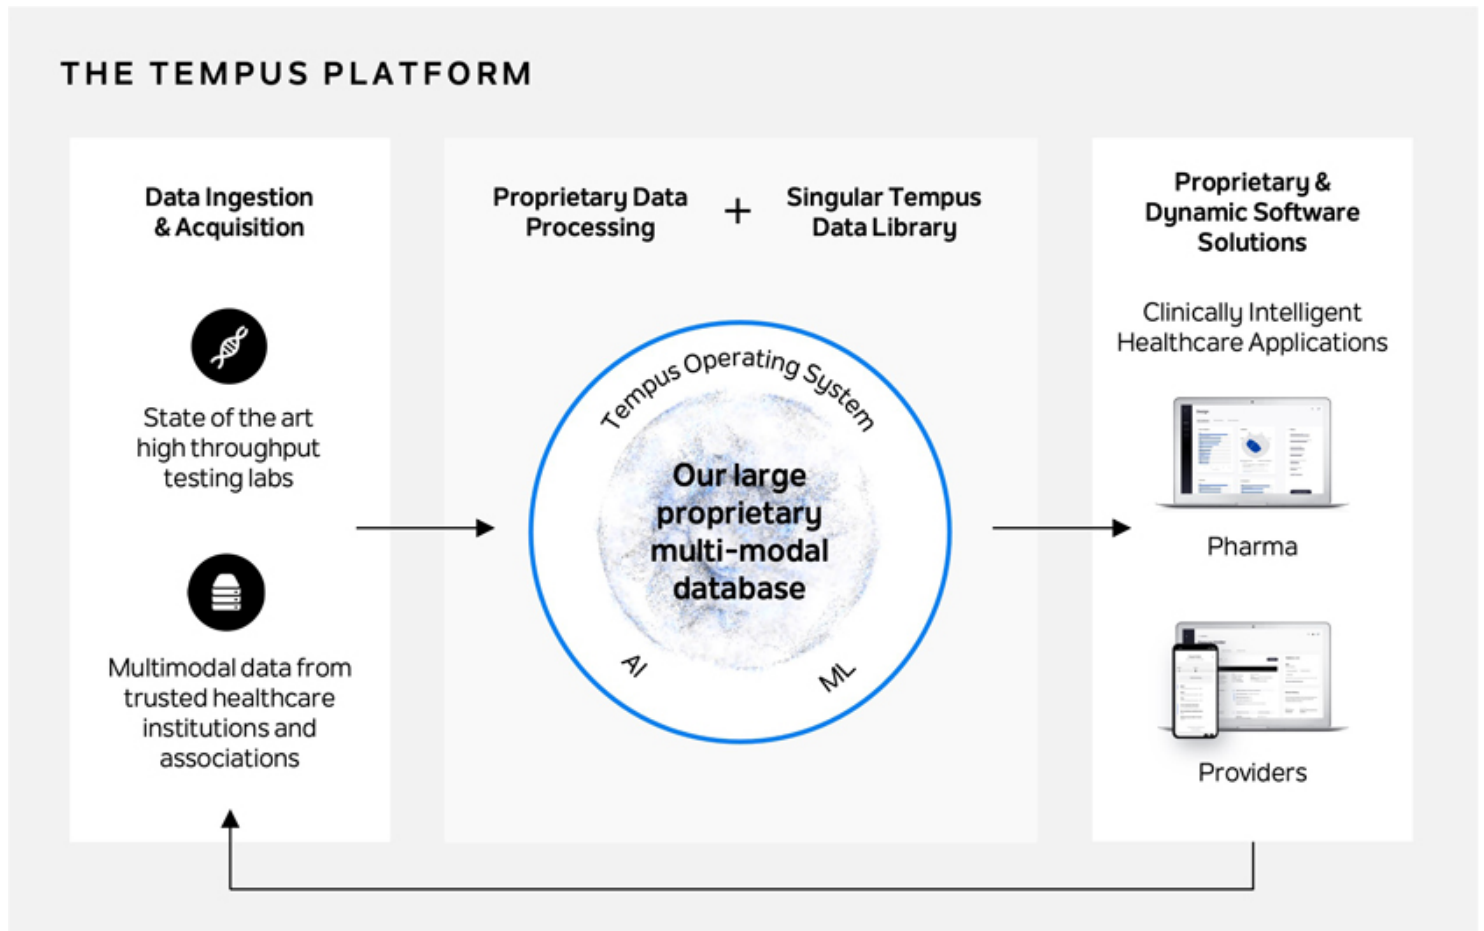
THE TEMPUS PLATFORM

Data Ingestion & Acquisition

State of the art high throughput testing labs

Multimodal data from trusted healthcare institutions and associations

Proprietary Data Processing + Singular Tempus Data Library

Tempus Operating System

Our large proprietary multi-modal database

AI

ML

Proprietary & Dynamic Software Solutions

Clinically Intelligent Healthcare Applications

Pharma

Providers